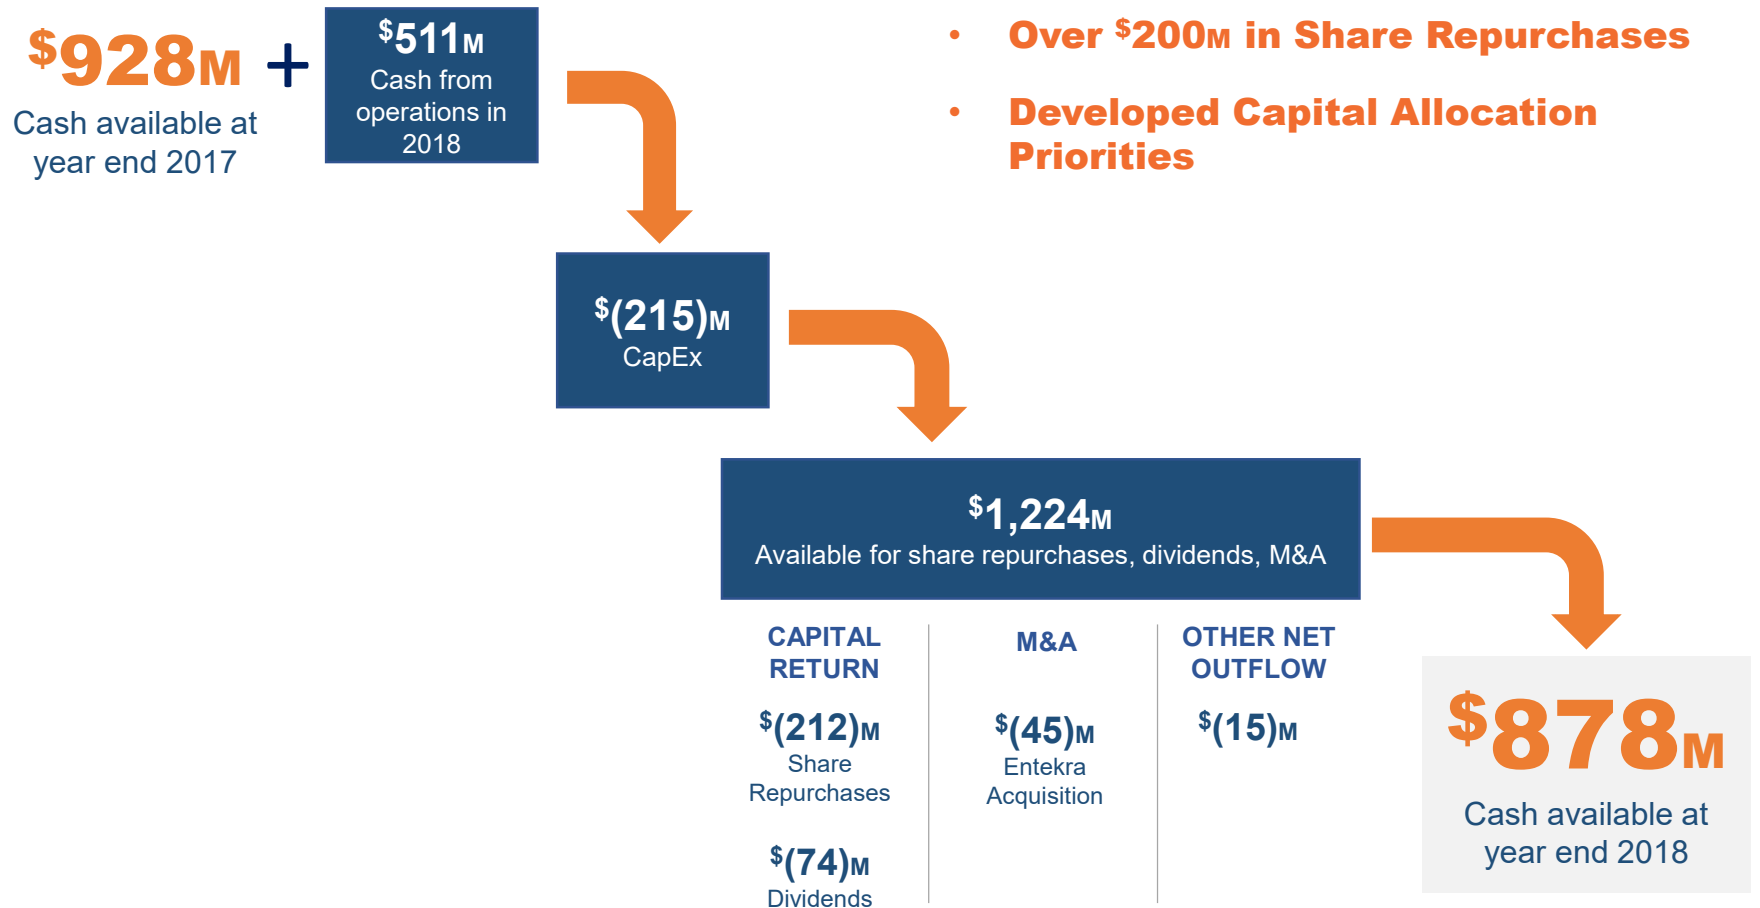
$^{\$}$928M +

Cash available at year end 2017

$^{\$}$511M
Cash from operations in 2018

• Over $^{\$}$200M in Share Repurchases

• Developed Capital Allocation Priorities

$^{\$}$(215)M
CapEx

$^{\$}$1,224M
Available for share repurchases, dividends, M&A

CAPITAL RETURN

$^{\$}$(212)M
Share Repurchases

$^{\$}$(74)M
Dividends

M&A

$^{\$}$(45)M
Entekra Acquisition

OTHER NET OUTFLOW

$^{\$}$(15)M

$^{\$}$878M
Cash available at year end 2018